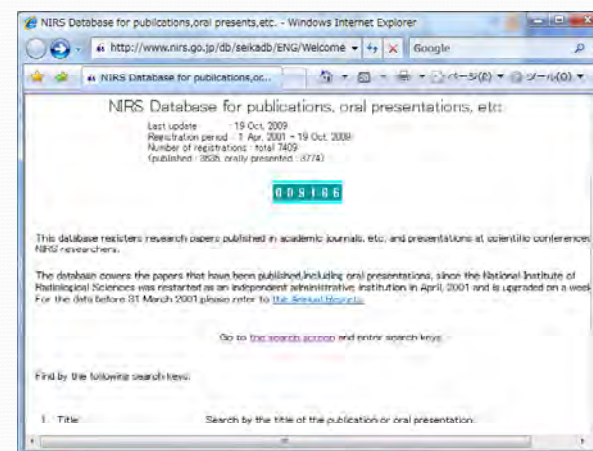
NIRS Database for pubilcations,oral presents,etc. - Windows Internet Explorer

http://www.nirs.go.jp/db/seikadb/ENG/Welcome

Google

NIRS Database for publications,or...

ページ(P)

ツール(O)

NIRS Database for publications, oral presentations, etc.

Last update : 19 Oct. 2009
Registration period : 1 Apr. 2001 ~ 19 Oct. 2009
Number of registrations : total 7409
(published : 3535, orally presented : 3774)

009166

This database registers research papers published in academic journals, etc. and presentations at scientific conferences NIRS researchers.

The database covers the papers that have been published,including oral presentations, since the National Institute of Radiological Sciences was restarted as an independent administrative institution in April, 2001 and is upgraded on a week For the data before 31 March 2001 please refer to the Annual Reports.

Go to the search screen and enter search keys.

Find by the following search keys.

1. Title

Search by the title of the publication or oral presentation.